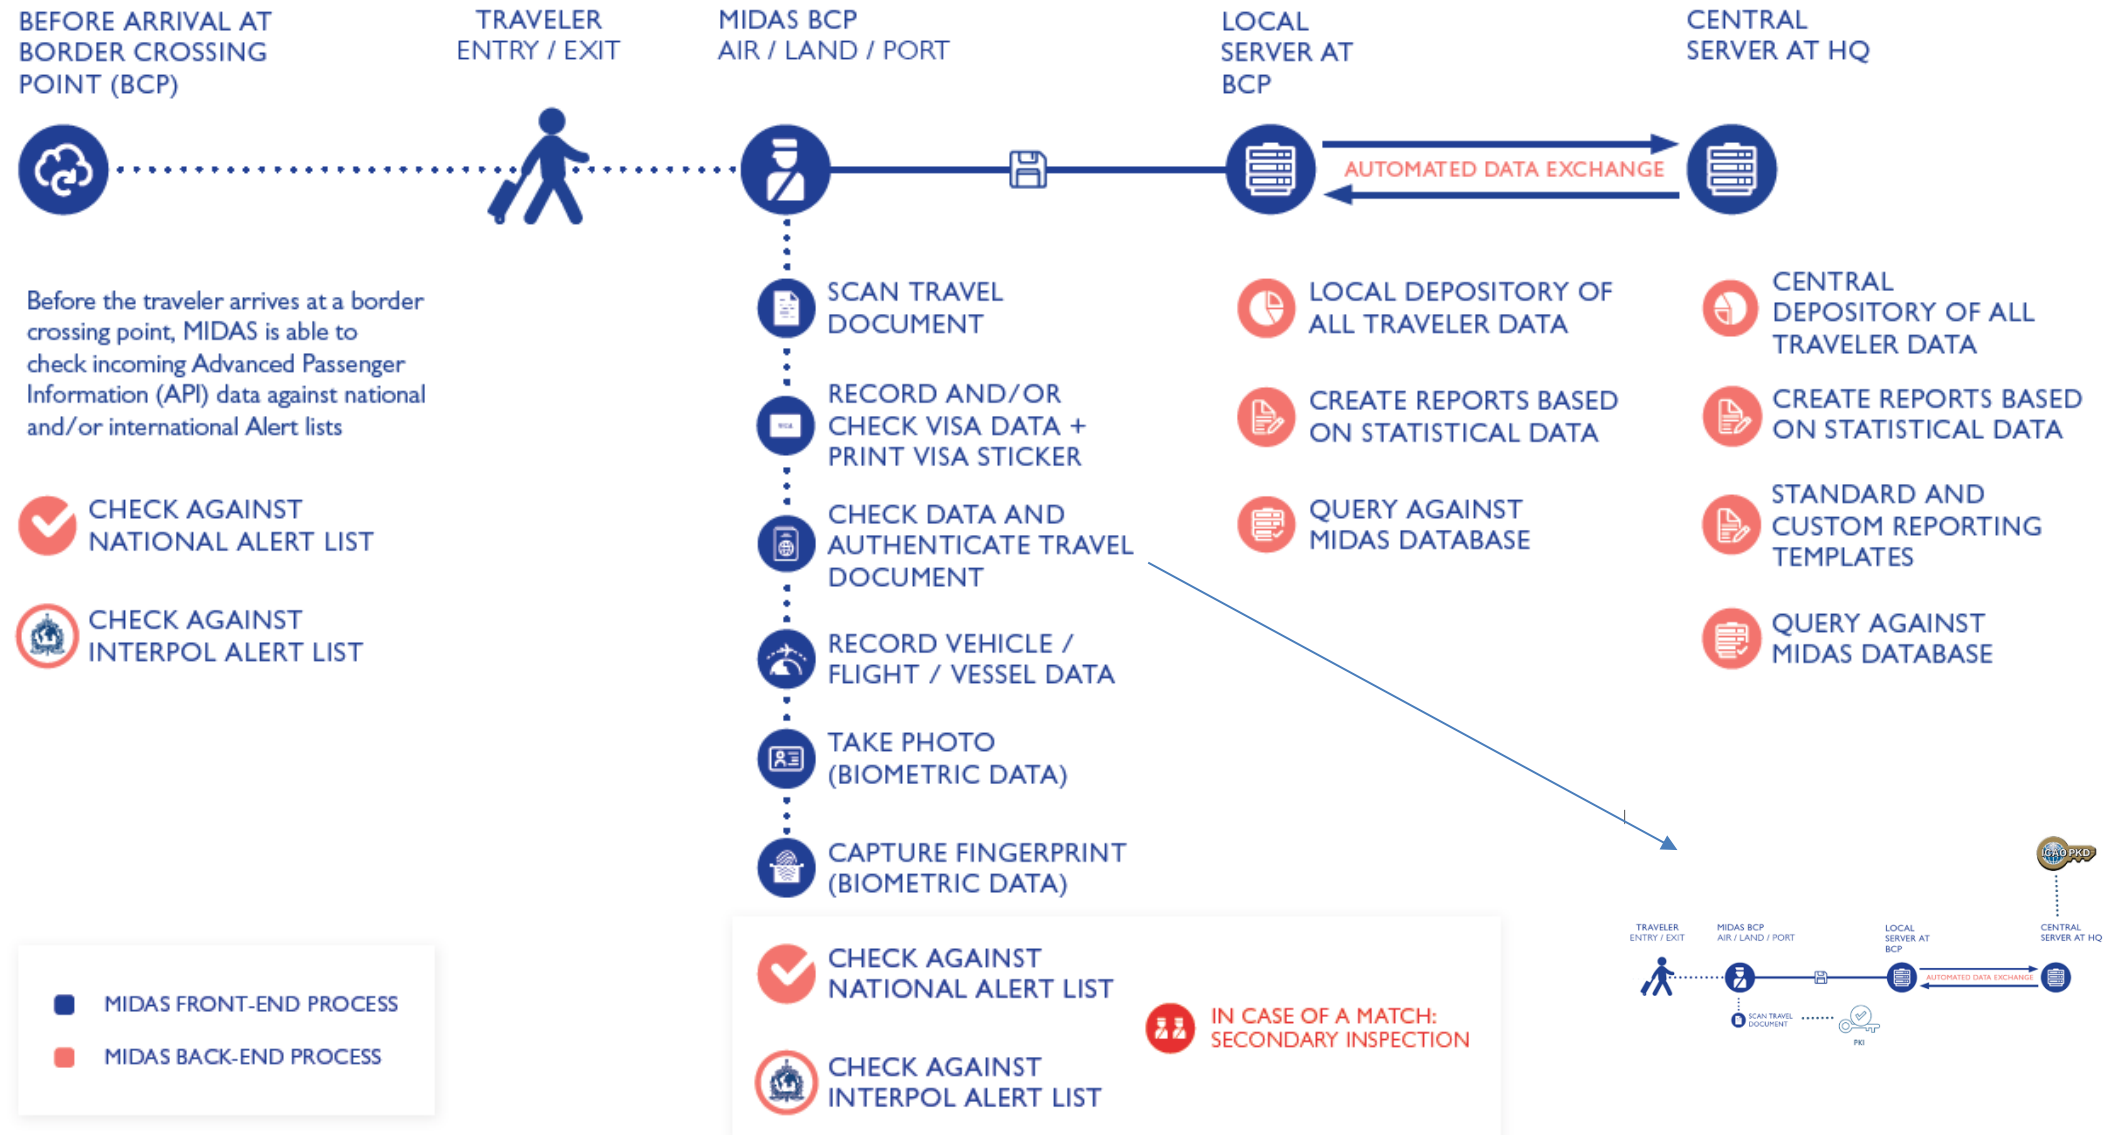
BEFORE ARRIVAL AT BORDER CROSSING POINT (BCP)

TRAVELER ENTRY / EXIT

MIDAS BCP AIR / LAND / PORT

LOCAL SERVER AT BCP

CENTRAL SERVER AT HQ

AUTOMATED DATA EXCHANGE

Before the traveler arrives at a border crossing point, MIDAS is able to check incoming Advanced Passenger Information (API) data against national and/or international Alert lists

CHECK AGAINST NATIONAL ALERT LIST

CHECK AGAINST INTERPOL ALERT LIST

SCAN TRAVEL DOCUMENT

RECORD AND/OR CHECK VISA DATA + PRINT VISA STICKER

CHECK DATA AND AUTHENTICATE TRAVEL DOCUMENT

RECORD VEHICLE / FLIGHT / VESSEL DATA

TAKE PHOTO (BIOMETRIC DATA)

CAPTURE FINGERPRINT (BIOMETRIC DATA)

LOCAL DEPOSITORY OF ALL TRAVELER DATA

CREATE REPORTS BASED ON STATISTICAL DATA

QUERY AGAINST MIDAS DATABASE

CENTRAL DEPOSITORY OF ALL TRAVELER DATA

CREATE REPORTS BASED ON STATISTICAL DATA

STANDARD AND CUSTOM REPORTING TEMPLATES

QUERY AGAINST MIDAS DATABASE

ICAO PKD

TRAVELER ENTRY / EXIT

MIDAS BCP AIR / LAND / PORT

LOCAL SERVER AT BCP

CENTRAL SERVER AT HQ

AUTOMATED DATA EXCHANGE

SCAN TRAVEL DOCUMENT

PKI

MIDAS FRONT-END PROCESS

MIDAS BACK-END PROCESS

CHECK AGAINST NATIONAL ALERT LIST

CHECK AGAINST INTERPOL ALERT LIST

IN CASE OF A MATCH: SECONDARY INSPECTION